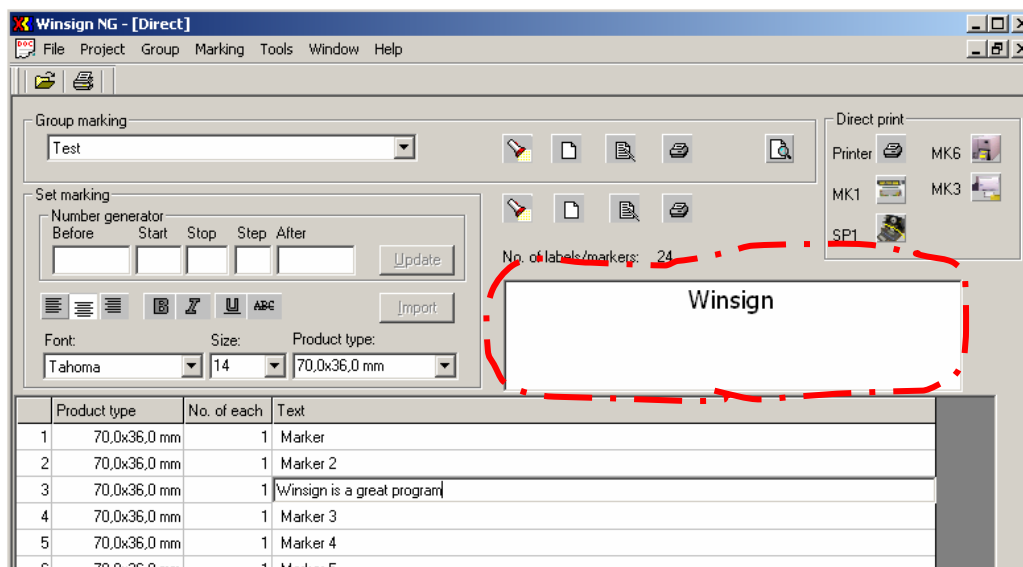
Winsign NG - [Direct]

File Project Group Marking Tools Window Help

Group marking
Test

Direct print
Printer MK6
MK1 MK3
SP1

Set marking
Number generator
Before Start Stop Step After
Update

No. of labels/markers: 24

Winsign

Import

Font: Size: Product type:
Tahoma 14 70,0x36,0 mm

| | Product type | No. of each | Text |
|---|---|---|---|
| 1 | 70,0x36,0 mm | 1 | Marker |
| 2 | 70,0x36,0 mm | 1 | Marker 2 |
| 3 | 70,0x36,0 mm | 1 | Winsign is a great program |
| 4 | 70,0x36,0 mm | 1 | Marker 3 |
| 5 | 70,0x36,0 mm | 1 | Marker 4 |
| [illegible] | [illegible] | 1 | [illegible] |